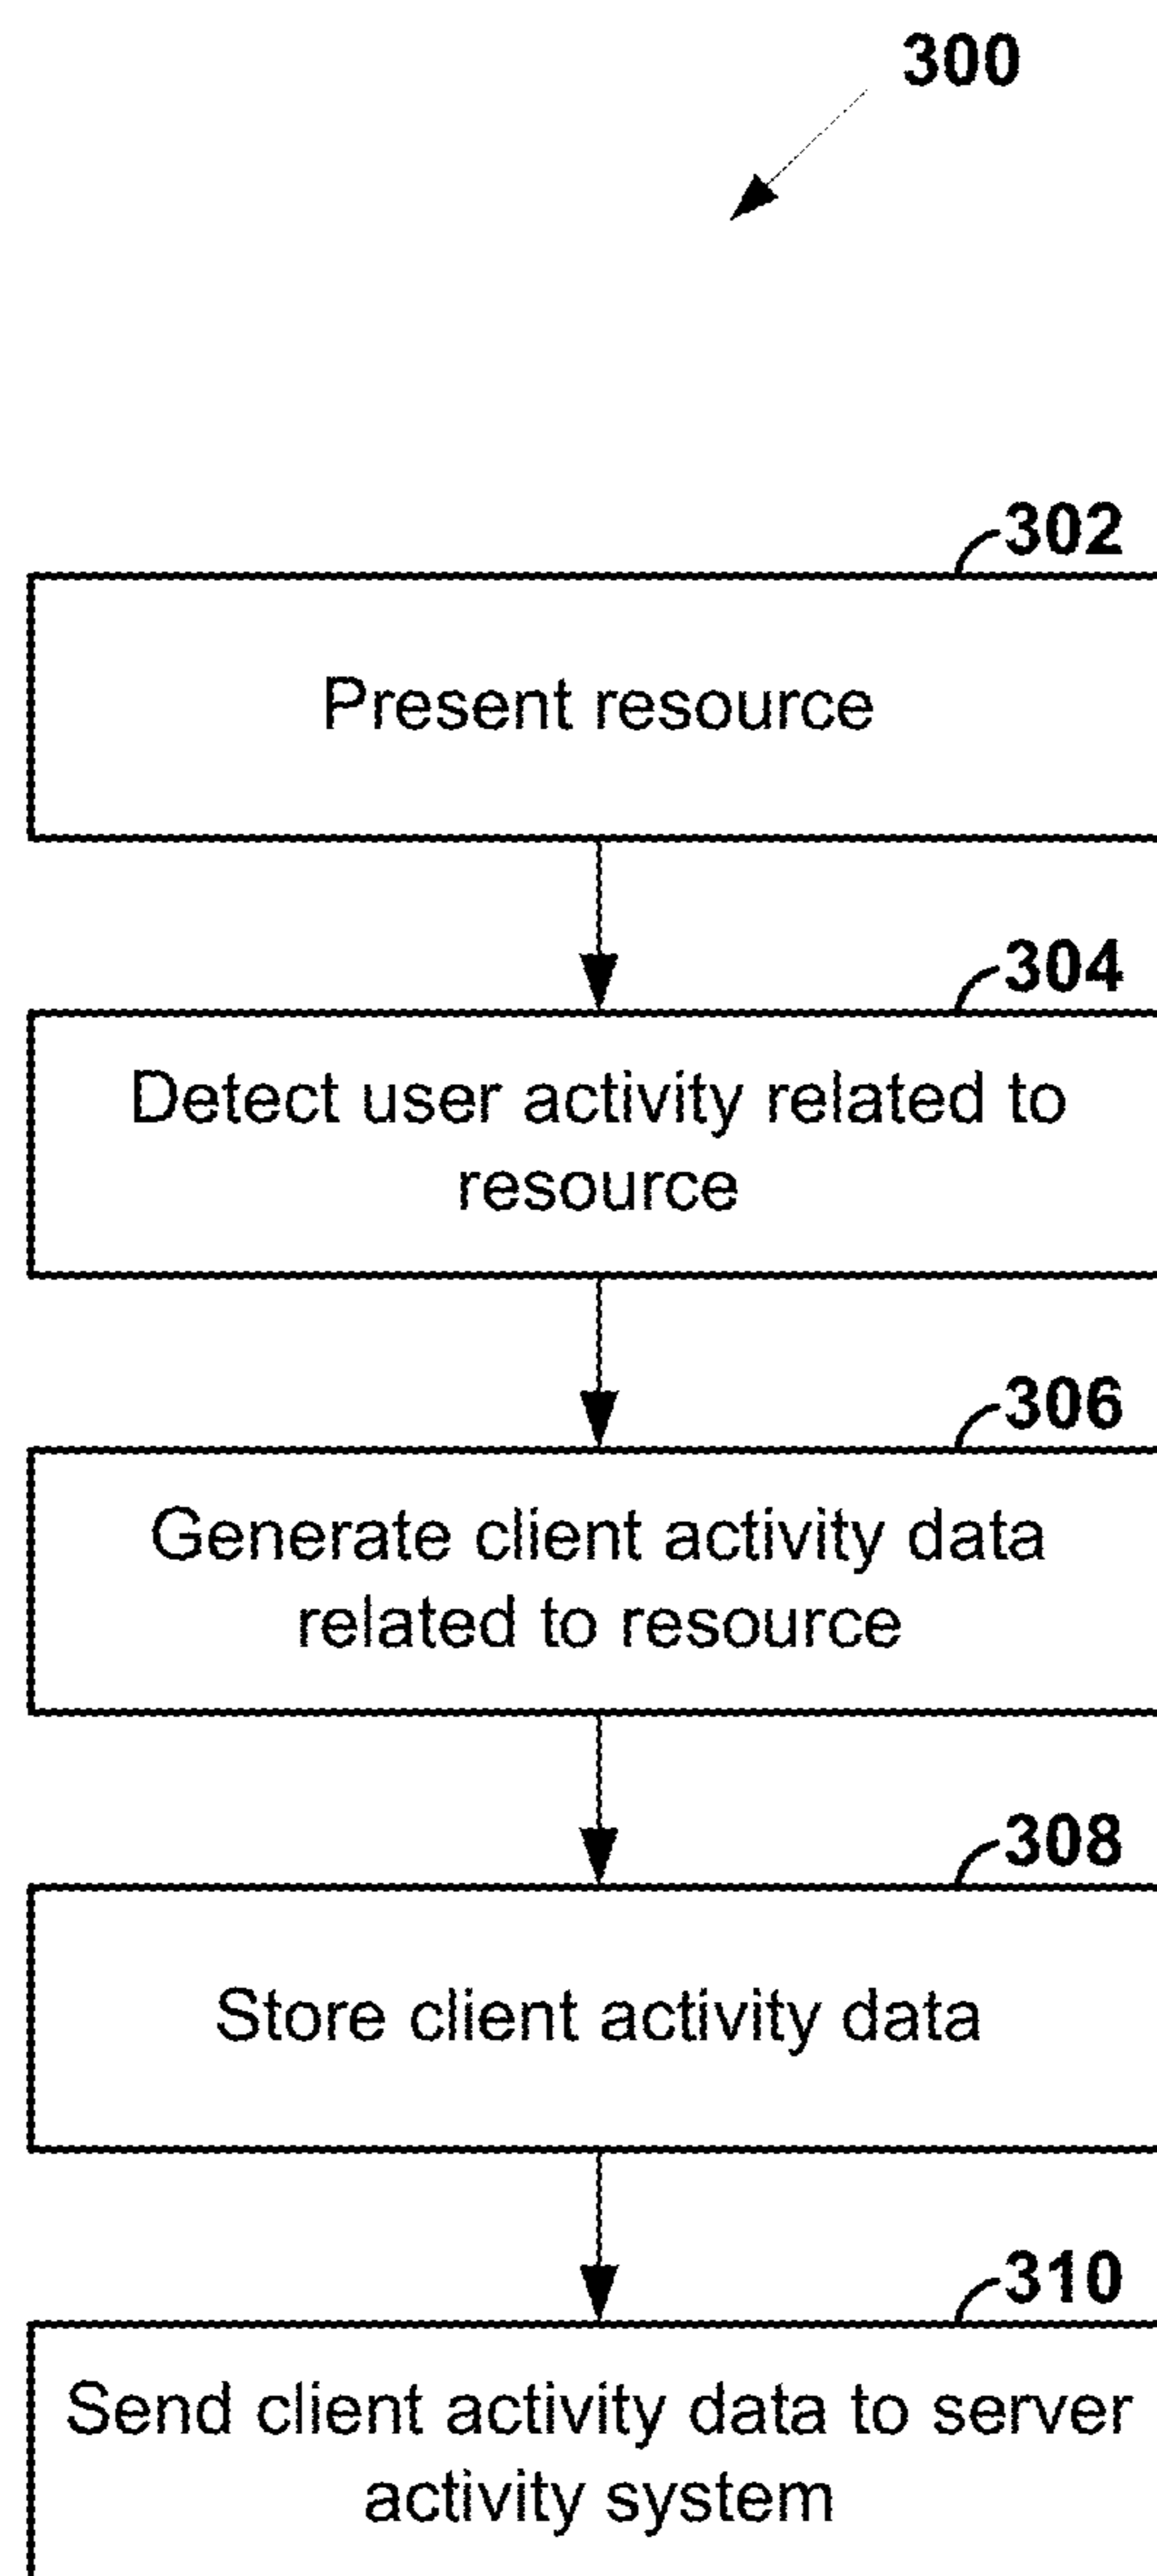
300

302

Present resource

304

Detect user activity related to resource

306

Generate client activity data related to resource

308

Store client activity data

310

Send client activity data to server activity system